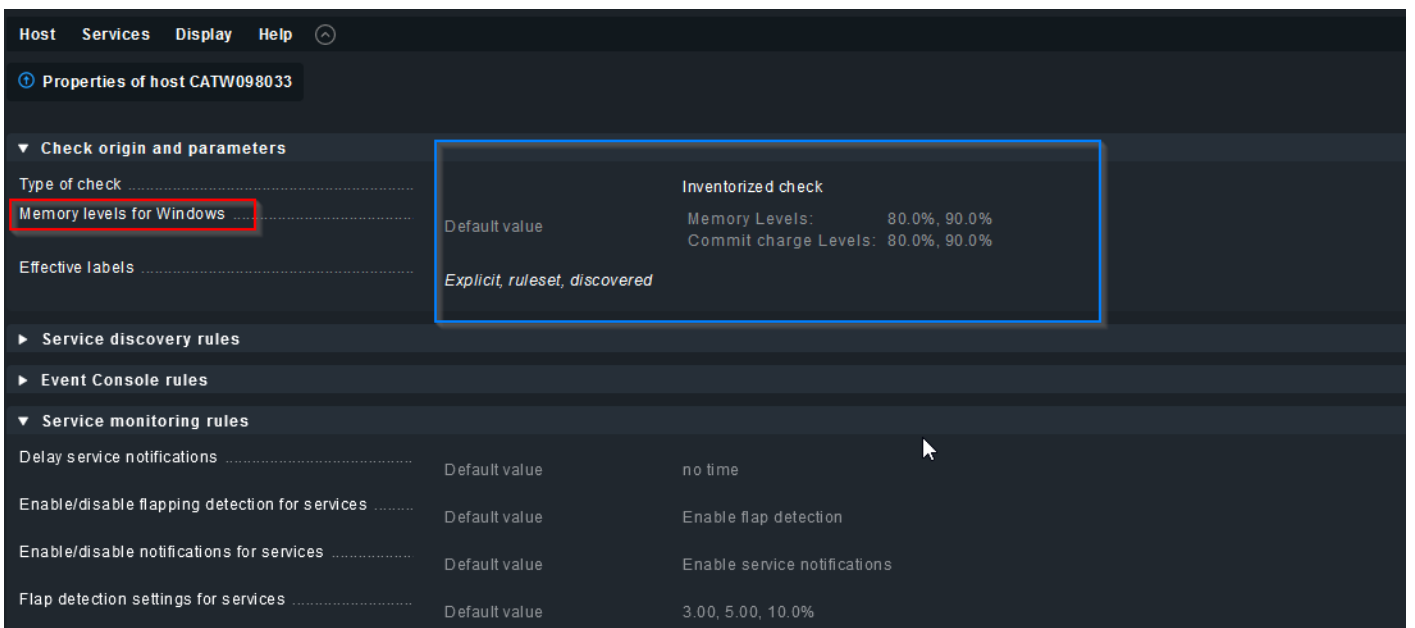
Host Services Display Help

Properties of host CATW098033

▼ Check origin and parameters

Type of check

Inventorized check

Memory levels for Windows

Default value

Memory Levels: 80.0%, 90.0%
Commit charge Levels: 80.0%, 90.0%

Effective labels

Explicit, ruleset, discovered

► Service discovery rules

► Event Console rules

▼ Service monitoring rules

| | | |
|---|---|---|
| Delay service notifications | Default value | no time |
| Enable/disable flapping detection for services | Default value | Enable flap detection |
| Enable/disable notifications for services | Default value | Enable service notifications |
| Flap detection settings for services | Default value | 3.00, 5.00, 10.0% |